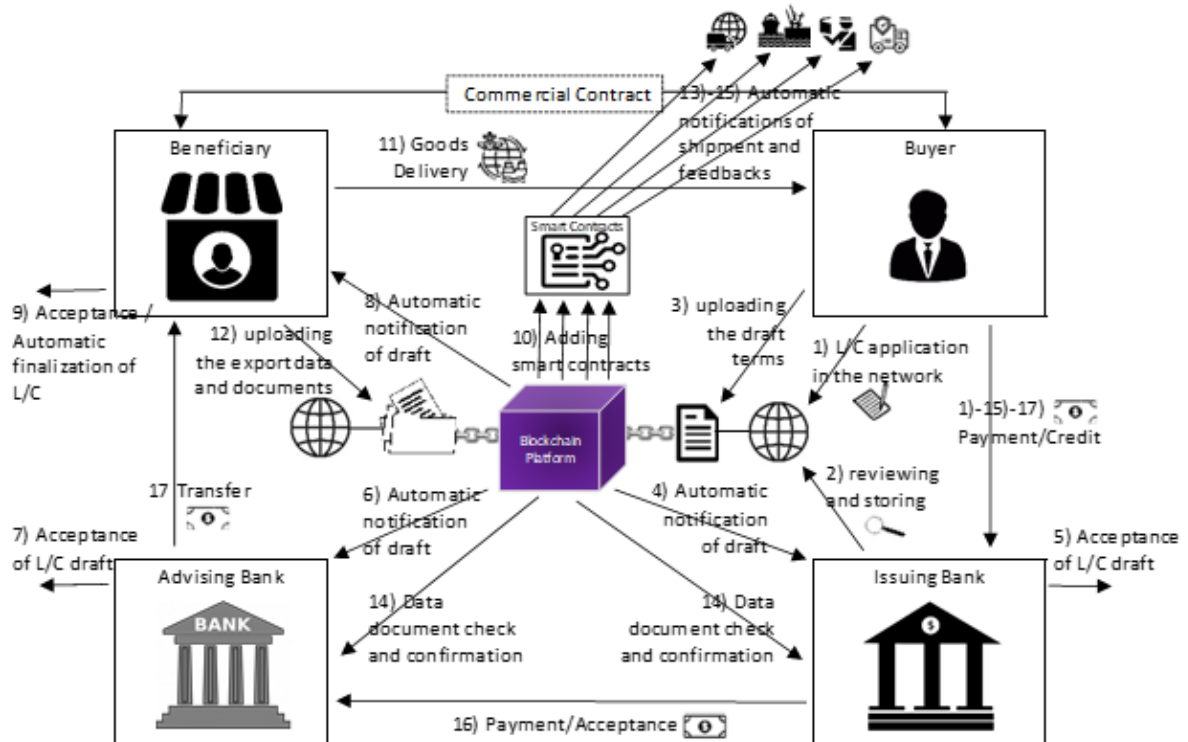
Commercial Contract

13)-15) Automatic notifications of shipment and feedbacks

Beneficiary

11) Goods Delivery

Buyer

Smart Contracts

9) Acceptance / Automatic finalization of L/C

12) uploading the export data and documents

8) Automatic notification of draft

10) Adding smart contracts

3) uploading the draft terms

1) L/C application in the network

1)-15)-17) Payment/Credit

Blockchain Platform

2) reviewing and storing

17 Transfer

6) Automatic notification of draft

4) Automatic notification of draft

7) Acceptance of L/C draft

5) Acceptance of L/C draft

Advising Bank

BANK

Issuing Bank

14) Data document check and confirmation

14) Data document check and confirmation

16) Payment/Acceptance